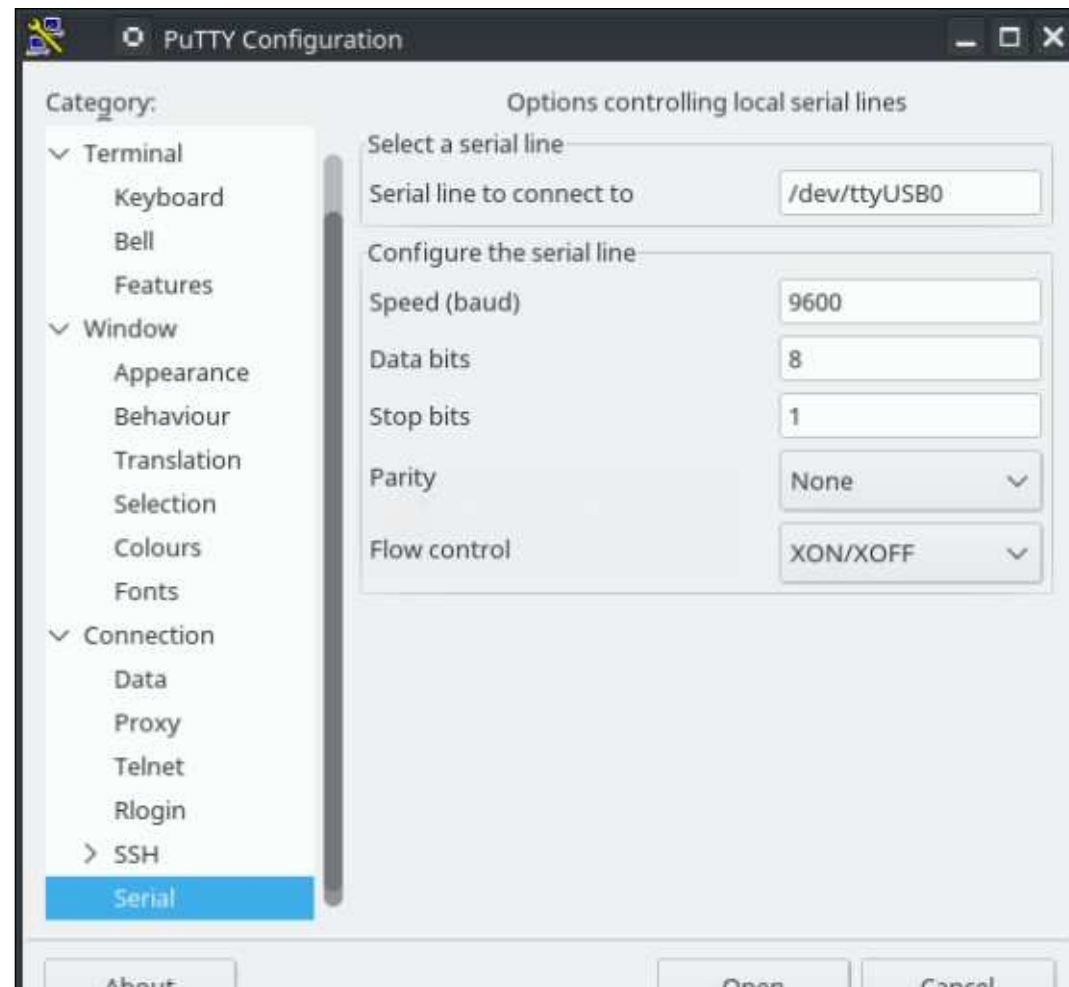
PuTTY Configuration

Category:

Terminal
Keyboard
Bell
Features
Window
Appearance
Behaviour
Translation
Selection
Colours
Fonts
Connection
Data
Proxy
Telnet
Rlogin
SSH
Serial

Options controlling local serial lines

Select a serial line

Serial line to connect to /dev/ttyUSB0

Configure the serial line

Speed (baud) 9600

Data bits 8

Stop bits 1

Parity None

Flow control XON/XOFF

About Open Cancel